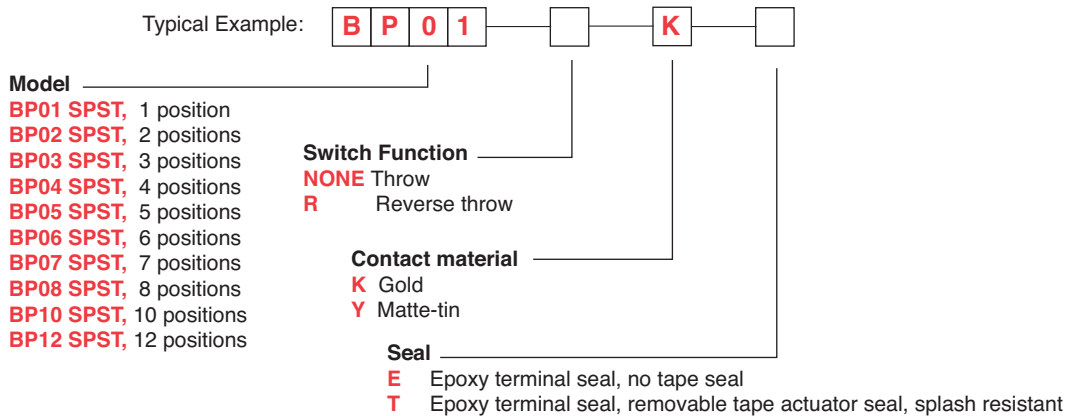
Typical Example: B P 0 1 K

Model
BP01 SPST, 1 position
BP02 SPST, 2 positions
BP03 SPST, 3 positions
BP04 SPST, 4 positions
BP05 SPST, 5 positions
BP06 SPST, 6 positions
BP07 SPST, 7 positions
BP08 SPST, 8 positions
BP10 SPST, 10 positions
BP12 SPST, 12 positions

Switch Function
NONE Throw
R Reverse throw

Contact material
K Gold
Y Matte-tin

Seal
E Epoxy terminal seal, no tape seal
T Epoxy terminal seal, removable tape actuator seal, splash resistant